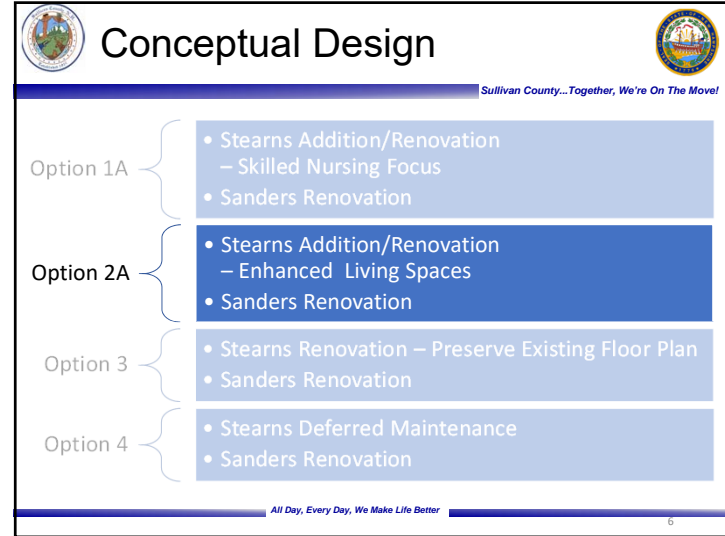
Conceptual Design

Sullivan County...Together, We're On The Move!

Option 1A
• Stearns Addition/Renovation – Skilled Nursing Focus
• Sanders Renovation

Option 2A
• Stearns Addition/Renovation – Enhanced Living Spaces
• Sanders Renovation

Option 3
• Stearns Renovation – Preserve Existing Floor Plan
• Sanders Renovation

Option 4
• Stearns Deferred Maintenance
• Sanders Renovation

All Day, Every Day, We Make Life Better

6